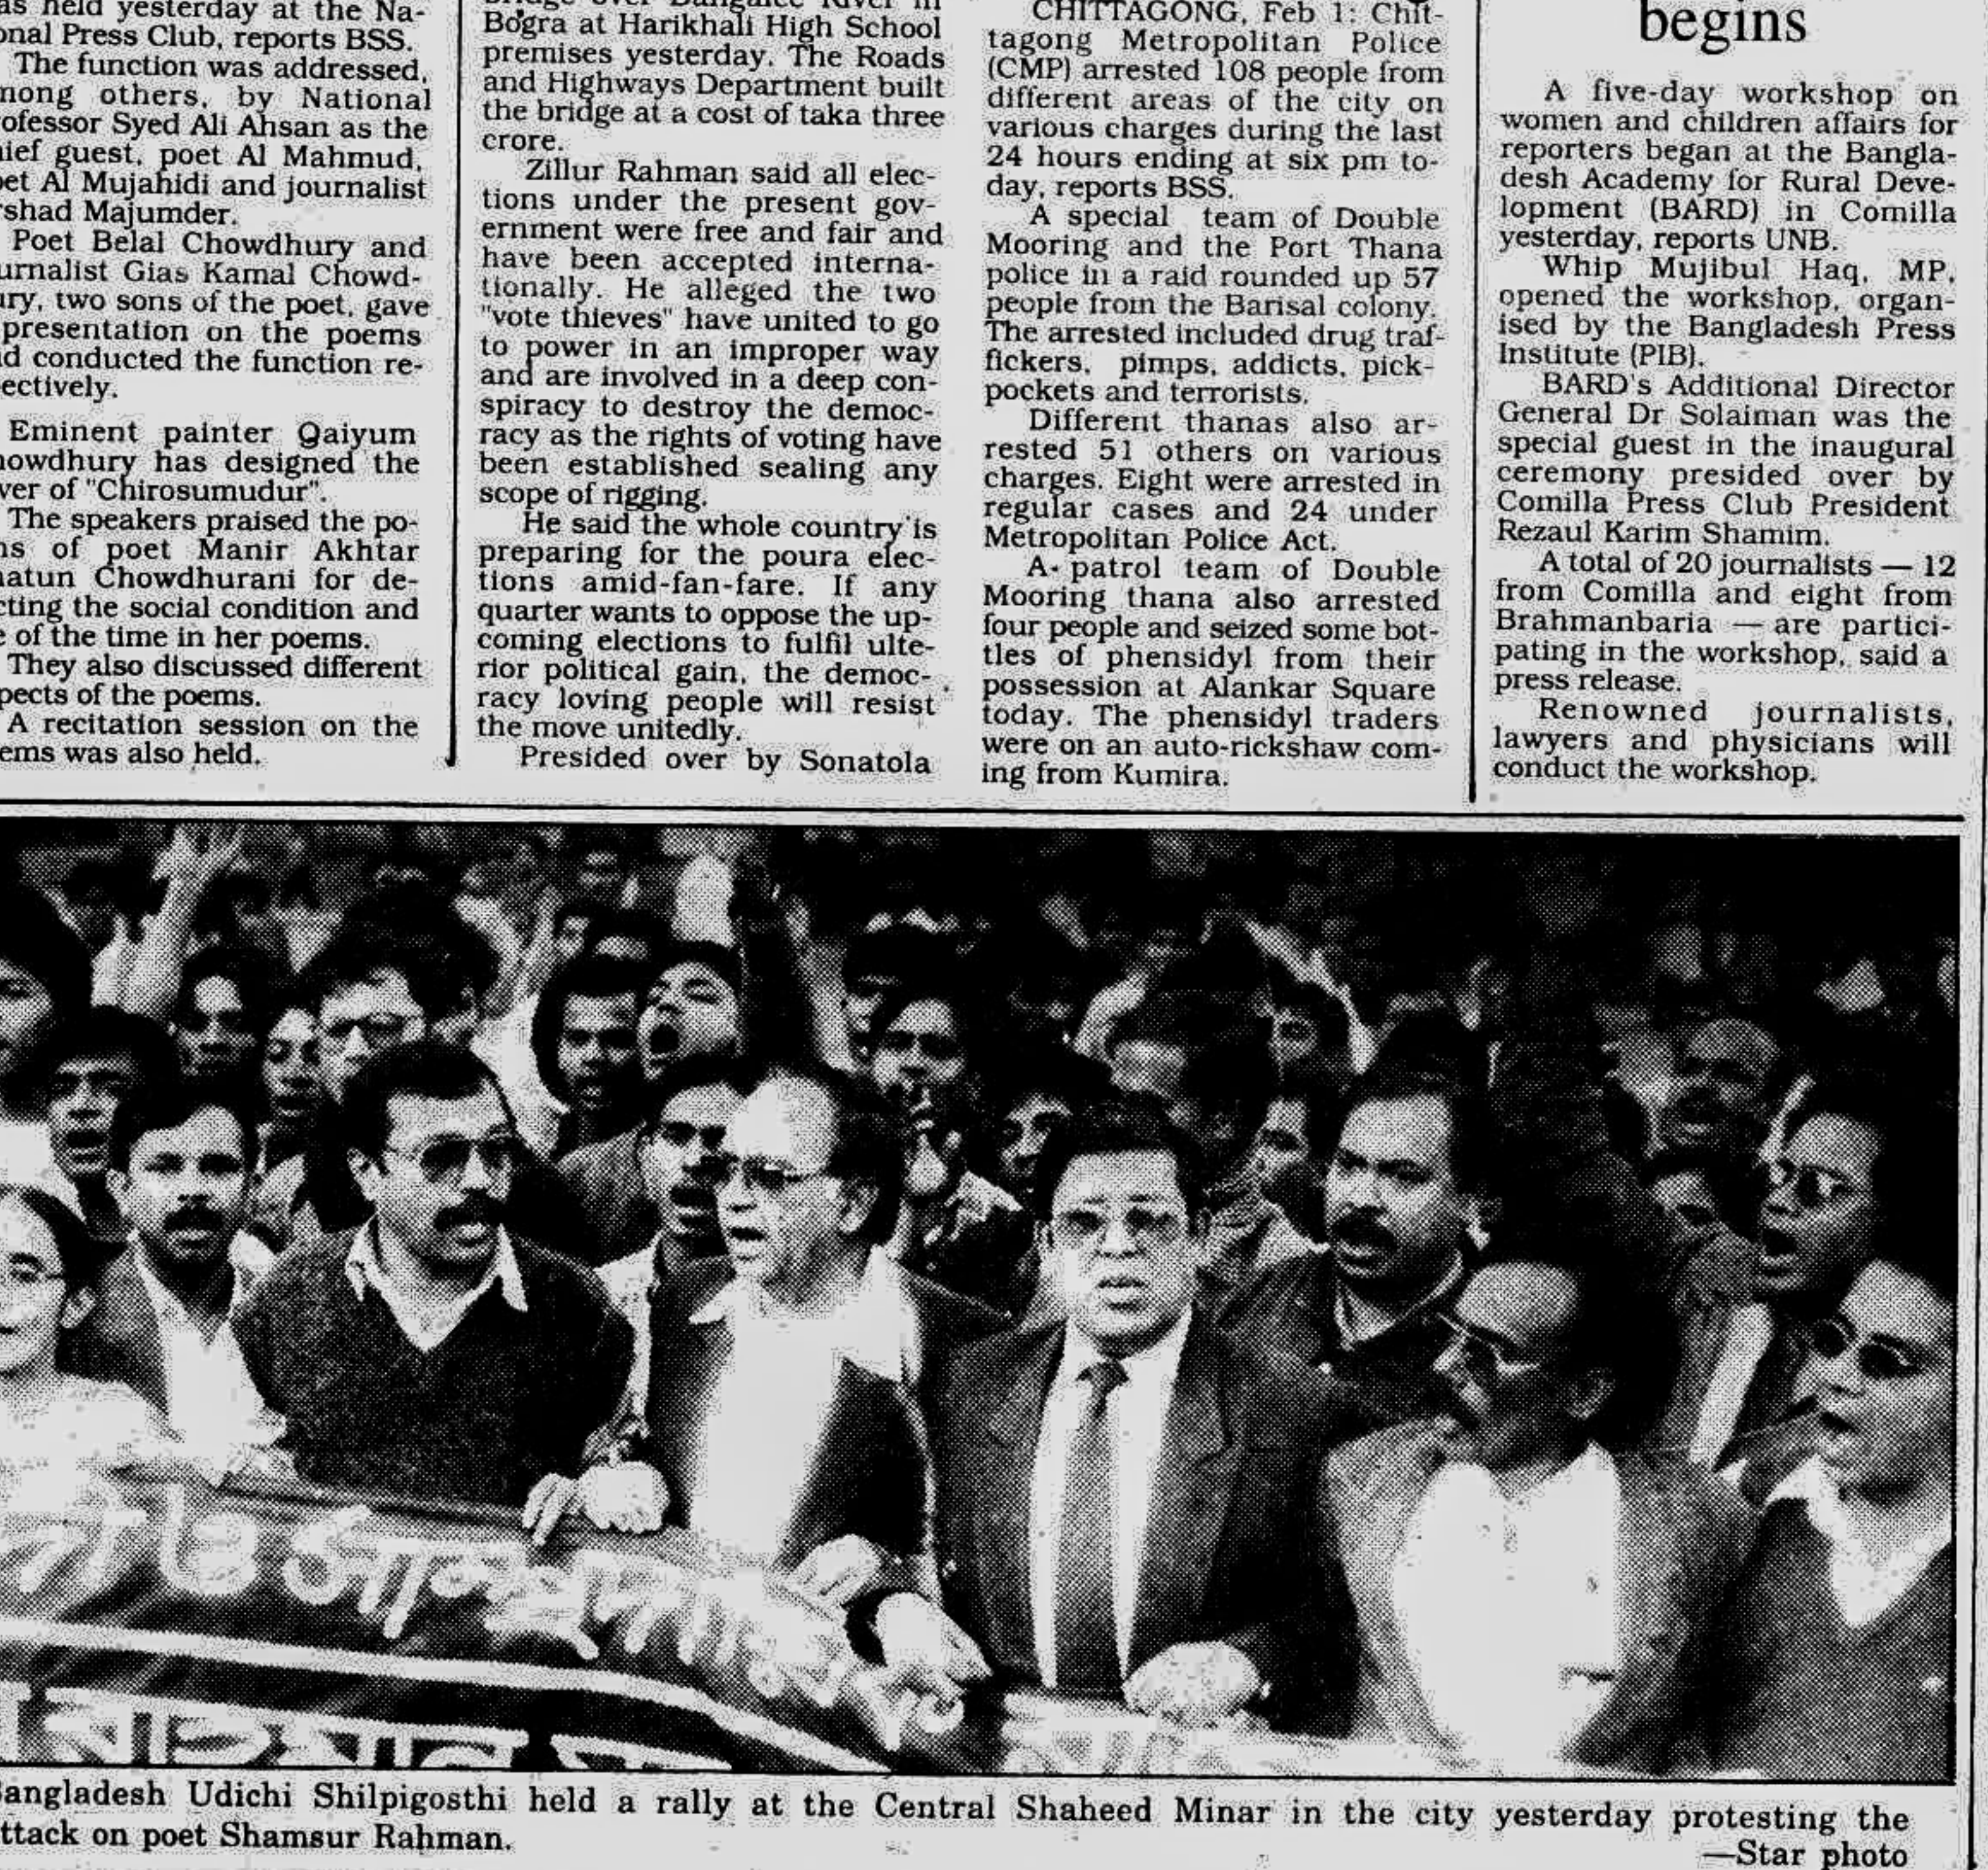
as held yesterday at the National Press Club, reports BSS.

The function was addressed, among others, by National Professor Syed Ali Ahsan as the chief guest, poet Al Mahmud, poet Al Mujahidi and journalist Irshad Majumder.

Poet Belal Chowdhury and journalist Gias Kamal Chowdhury, two sons of the poet, gave presentation on the poems and conducted the function respectively.

Eminent painter Qaiyum Chowdhury has designed the cover of "Chirosumudur".

The speakers praised the poems of poet Manir Akhtar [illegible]natun Chowdhurani for depicting the social condition and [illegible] of the time in her poems.

They also discussed different aspects of the poems.

A recitation session on the poems was also held.

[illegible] Bogra at Harikhali High School premises yesterday. The Roads and Highways Department built the bridge at a cost of taka three crore.

Zillur Rahman said all elections under the present government were free and fair and have been accepted internationally. He alleged the two "vote thieves" have united to go to power in an improper way and are involved in a deep conspiracy to destroy the democracy as the rights of voting have been established sealing any scope of rigging.

He said the whole country is preparing for the poura elections amid-fan-fare. If any quarter wants to oppose the upcoming elections to fulfil ulterior political gain, the democracy loving people will resist the move unitedly.

Presided over by Sonatola

CHITTAGONG, Feb 1: Chittagong Metropolitan Police (CMP) arrested 108 people from different areas of the city on various charges during the last 24 hours ending at six pm today, reports BSS.

A special team of Double Mooring and the Port Thana police in a raid rounded up 57 people from the Barisal colony. The arrested included drug traffickers, pimps, addicts, pickpockets and terrorists.

Different thanas also arrested 51 others on various charges. Eight were arrested in regular cases and 24 under Metropolitan Police Act.

A patrol team of Double Mooring thana also arrested four people and seized some bottles of phensidyl from their possession at Alankar Square today. The phensidyl traders were on an auto-rickshaw coming from Kumira.

begins

A five-day workshop on women and children affairs for reporters began at the Bangladesh Academy for Rural Development (BARD) in Comilla yesterday, reports UNB.

Whip Mujibul Haq, MP, opened the workshop, organised by the Bangladesh Press Institute (PIB).

BARD's Additional Director General Dr Solaiman was the special guest in the inaugural ceremony presided over by Comilla Press Club President Rezaul Karim Shamim.

A total of 20 journalists — 12 from Comilla and eight from Brahmanbaria — are participating in the workshop, said a press release.

Renowned journalists, lawyers and physicians will conduct the workshop.

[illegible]angladesh Udichi Shilpigosthi held a rally at the Central Shaheed Minar in the city yesterday protesting the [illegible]ttack on poet Shamsur Rahman.
—Star photo